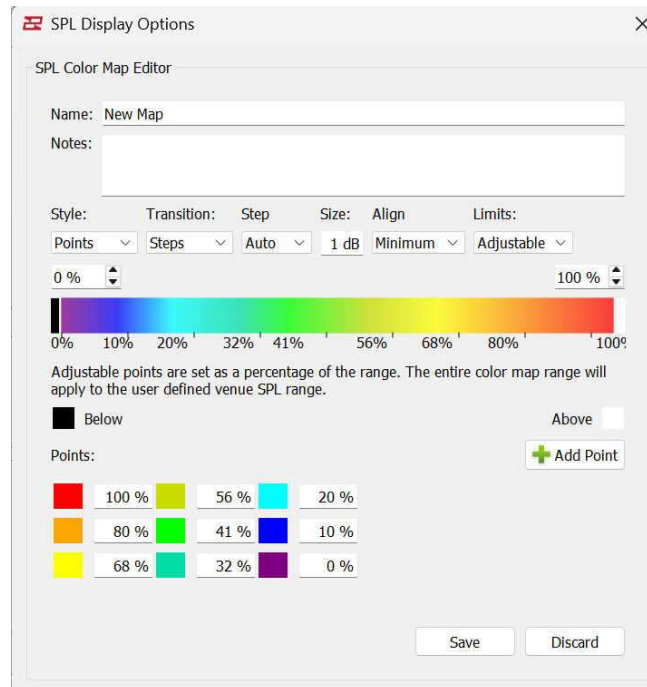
SPL Display Options

SPL Color Map Editor

Name: New Map

Notes:

Style: Points
Transition: Steps
Step Auto
Size: 1 dB
Align Minimum
Limits: Adjustable

0 %
100 %

0% 10% 20% 32% 41% 56% 68% 80% 100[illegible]

Adjustable points are set as a percentage of the range. The entire color map range will apply to the user defined venue SPL range.

Below
Above

Points:
Add Point

| 100 % | 56 % | 20 % |
|---|---|---|
| 80 % | 41 % | 10 % |
| 68 % | 32 % | 0 % |

Save
Discard